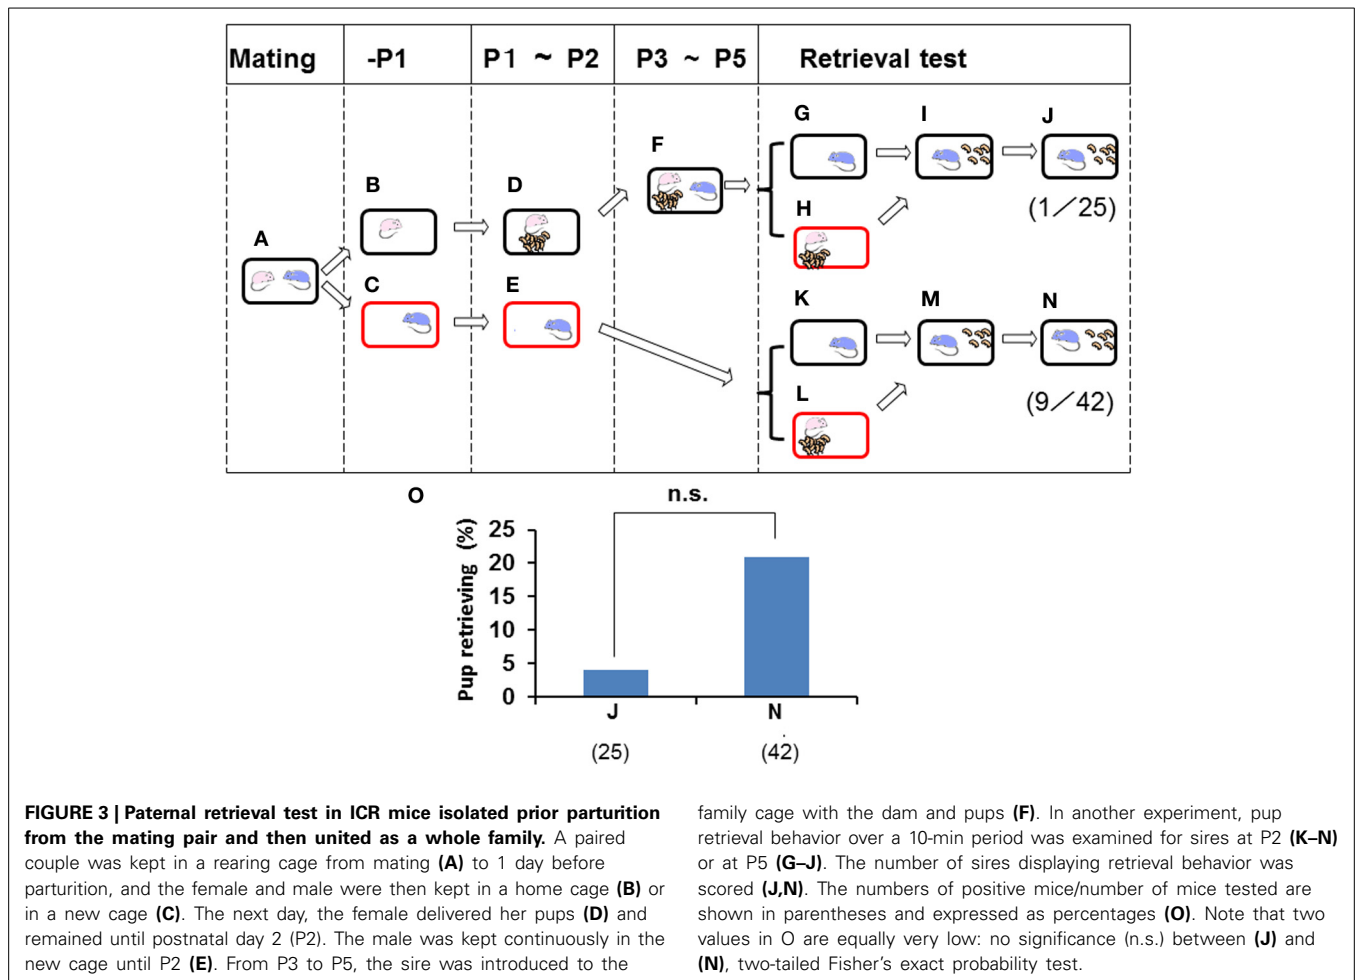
Mating | -P1 | P1 ~ P2 | P3 ~ P5 | Retrieval test

A
B
C
D
E
F
G
H
I
J
(1/25)
K
L
M
N
(9/42)

O
n.s.
Pup retrieving (%)
25
20
15
10
5
0
J
N
(25)
(42)

**FIGURE 3 | Paternal retrieval test in ICR mice isolated prior parturition from the mating pair and then united as a whole family.** A paired couple was kept in a rearing cage from mating **(A)** to 1 day before parturition, and the female and male were then kept in a home cage **(B)** or in a new cage **(C)**. The next day, the female delivered her pups **(D)** and remained until postnatal day 2 (P2). The male was kept continuously in the new cage until P2 **(E)**. From P3 to P5, the sire was introduced to the family cage with the dam and pups **(F)**. In another experiment, pup retrieval behavior over a 10-min period was examined for sires at P2 **(K–N)** or at P5 **(G–J)**. The number of sires displaying retrieval behavior was scored **(J,N)**. The numbers of positive mice/number of mice tested are shown in parentheses and expressed as percentages **(O)**. Note that two values in O are equally very low: no significance (n.s.) between **(J)** and **(N)**, two-tailed Fisher's exact probability test.